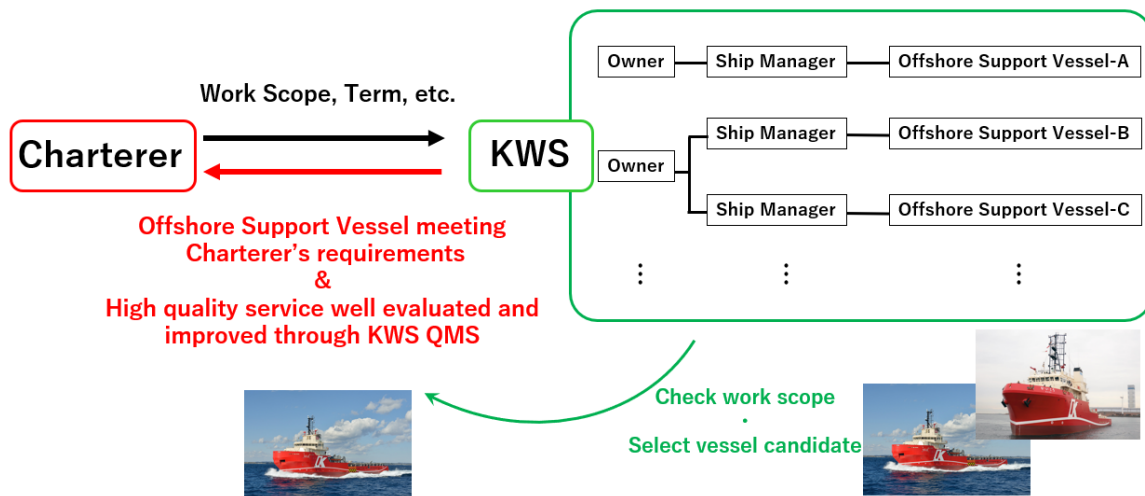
Work Scope, Term, etc.

Charterer

KWS

Owner

Ship Manager

Offshore Support Vessel-A

Owner

Ship Manager

Offshore Support Vessel-B

Ship Manager

Offshore Support Vessel-C

⋮ ⋮ ⋮

Offshore Support Vessel meeting Charterer's requirements & High quality service well evaluated and improved through KWS QMS

Check work scope
・
Select vessel candidate